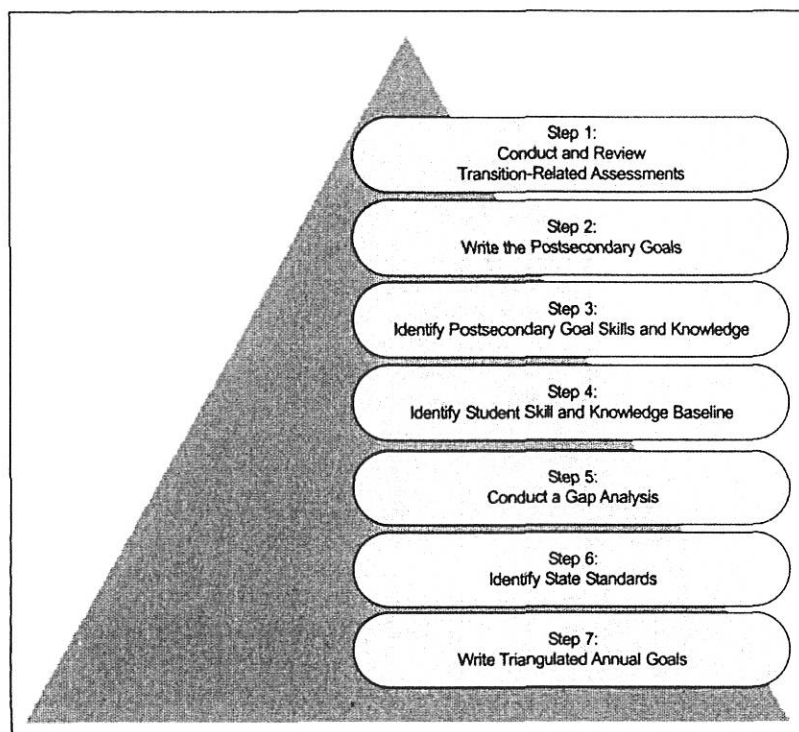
Step 1:
Conduct and Review
Transition-Related Assessments

Step 2:
Write the Postsecondary Goals

Step 3:
Identify Postsecondary Goal Skills and Knowledge

Step 4:
Identify Student Skill and Knowledge Baseline

Step 5:
Conduct a Gap Analysis

Step 6:
Identify State Standards

Step 7:
Write Triangulated Annual Goals